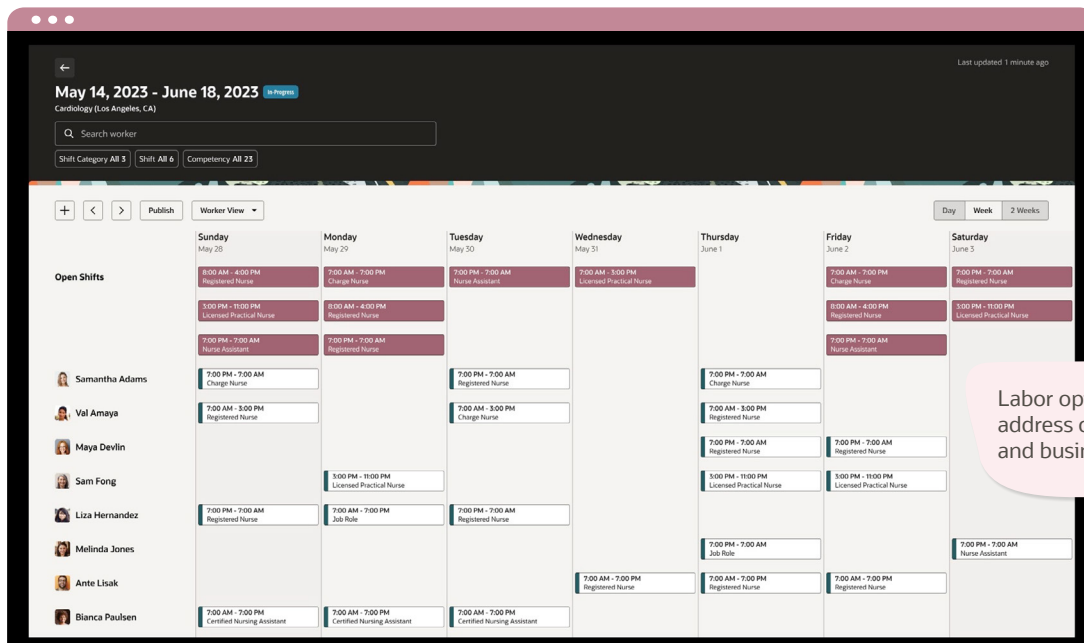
Last updated 1 minute ago

May 14, 2023 - June 18, 2023 In Progress

Cardiology (Los Angeles, CA)

Search worker

Shift Category All 3 Shift All 6 Competency All 23

Publish Worker View

Day Week 2 Weeks

| | Sunday May 28 | Monday May 29 | Tuesday May 30 | Wednesday May 31 | Thursday June 1 | Friday June 2 | Saturday June 3 |
|---|---|---|---|---|---|---|---|
| Open Shifts | 8:00 AM - 4:00 PM Registered Nurse; 3:00 PM - 11:00 PM Licensed Practical Nurse; 7:00 PM - 7:00 AM Nurse Assistant | 7:00 AM - 7:00 PM Charge Nurse; 8:00 AM - 4:00 PM Registered Nurse; 7:00 PM - 7:00 AM Registered Nurse | 7:00 PM - 7:00 AM Nurse Assistant | 7:00 AM - 3:00 PM Licensed Practical Nurse | | 7:00 AM - 7:00 PM Charge Nurse; 8:00 AM - 4:00 PM Registered Nurse; 7:00 PM - 7:00 AM Nurse Assistant | 7:00 PM - 7:00 AM Registered Nurse; 3:00 PM - 11:00 PM Licensed Practical Nurse |
| Samantha Adams | 7:00 PM - 7:00 AM Charge Nurse | | 7:00 PM - 7:00 AM Registered Nurse | | 7:00 PM - 7:00 AM Charge Nurse | | |
| Val Amaya | 7:00 AM - 3:00 PM Registered Nurse | | 7:00 AM - 3:00 PM Charge Nurse | | 7:00 AM - 3:00 PM Registered Nurse | | |
| Maya Devlin | | | | | 7:00 PM - 7:00 AM Registered Nurse | 7:00 PM - 7:00 AM Registered Nurse | |
| Sam Fong | | 3:00 PM - 11:00 PM Licensed Practical Nurse | | | 3:00 PM - 11:00 PM Licensed Practical Nurse | 3:00 PM - 11:00 PM Licensed Practical Nurse | |
| Liza Hernandez | 7:00 PM - 7:00 AM Registered Nurse | 7:00 AM - 7:00 PM Job Role | 7:00 PM - 7:00 AM Registered Nurse | | | | |
| Melinda Jones | | | | | 7:00 PM - 7:00 AM Job Role | | 7:00 PM - 7:00 AM Nurse Assistant |
| Ante Lisak | | | | 7:00 AM - 7:00 PM Registered Nurse | 7:00 AM - 7:00 PM Registered Nurse | 7:00 AM - 7:00 PM Registered Nurse | |
| Bianca Paulsen | 7:00 AM - 7:00 PM Certified Nursing Assistant | 7:00 AM - 7:00 PM Certified Nursing Assistant | 7:00 AM - 7:00 PM Certified Nursing Assistant | | | | |

Labor op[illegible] address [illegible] and busi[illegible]